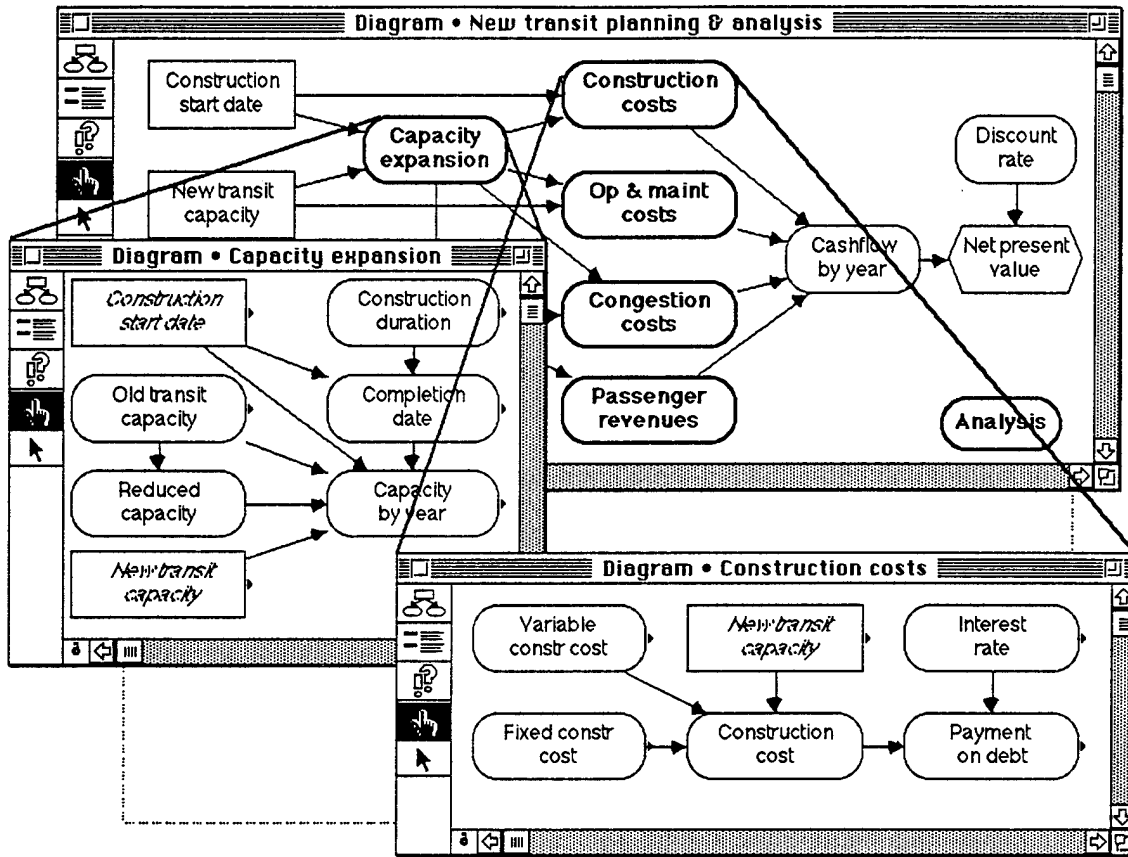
Diagram • New transit planning & analysis

Construction start date

Capacity expansion

Construction costs

Discount rate

New transit capacity

Op & maint costs

Cashflow by year

Net present value

Congestion costs

Passenger revenues

Analysis

Diagram • Capacity expansion

Construction start date

Construction duration

Old transit capacity

Completion date

Reduced capacity

Capacity by year

New transit capacity

Diagram • Construction costs

Variable constr cost

New transit capacity

Interest rate

Fixed constr cost

Construction cost

Payment on debt